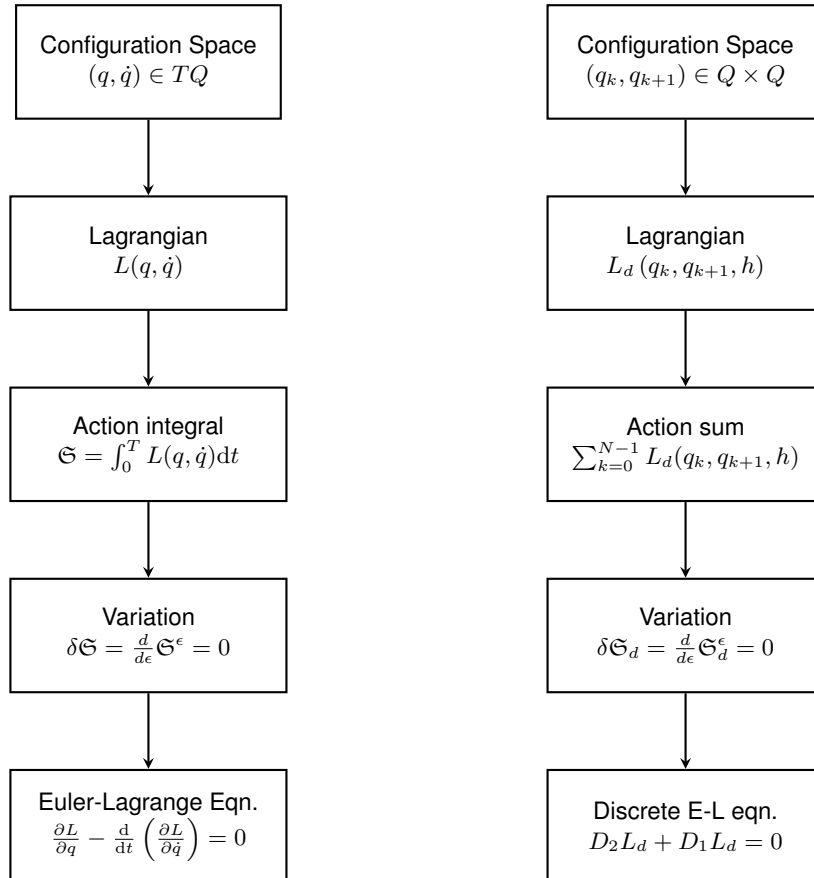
Configuration Space
$(q, \dot{q}) \in TQ$

Lagrangian
$L(q, \dot{q})$

Action integral
$\mathfrak{S} = \int_0^T L(q, \dot{q})\mathrm{d}t$

Variation
$\delta\mathfrak{S} = \frac{d}{d\epsilon}\mathfrak{S}^{\epsilon} = 0$

Euler-Lagrange Eqn.
$\frac{\partial L}{\partial q} - \frac{\mathrm{d}}{\mathrm{d}t}\left(\frac{\partial L}{\partial \dot{q}}\right) = 0$

Configuration Space
$(q_k, q_{k+1}) \in Q \times Q$

Lagrangian
$L_d\left(q_k, q_{k+1}, h\right)$

Action sum
$\sum_{k=0}^{N-1} L_d(q_k, q_{k+1}, h)$

Variation
$\delta\mathfrak{S}_d = \frac{d}{d\epsilon}\mathfrak{S}_d^{\epsilon} = 0$

Discrete E-L eqn.
$D_2 L_d + D_1 L_d = 0$